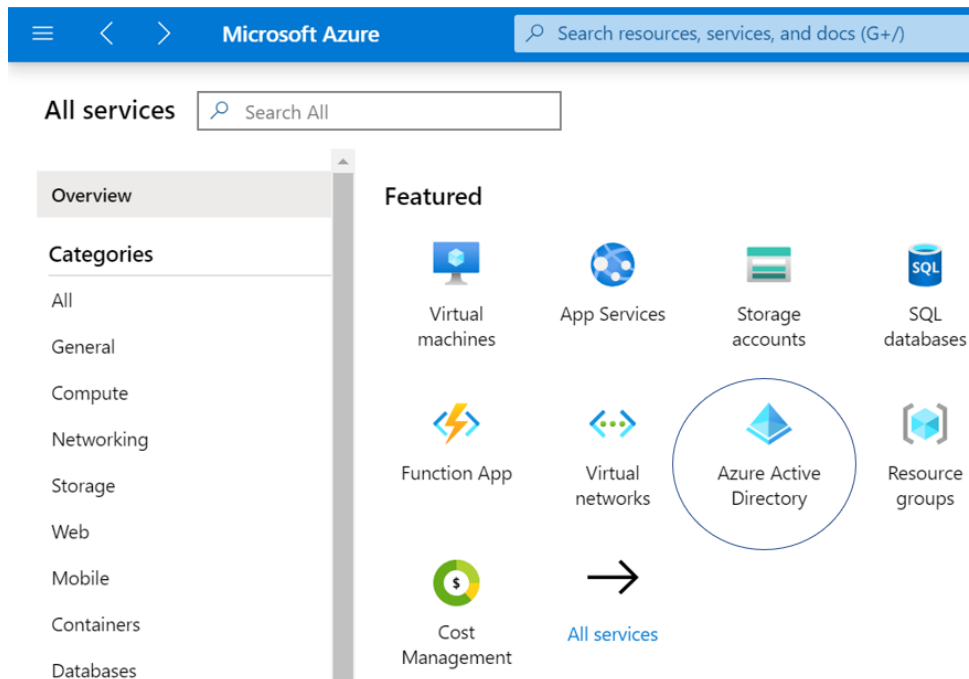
Microsoft Azure

Search resources, services, and docs (G+/)

All services

Search All

Overview

Categories

All

General

Compute

Networking

Storage

Web

Mobile

Containers

Databases

Featured

Virtual machines

App Services

Storage accounts

SQL

SQL databases

Function App

Virtual networks

Azure Active Directory

Resource groups

$

Cost Management

All services